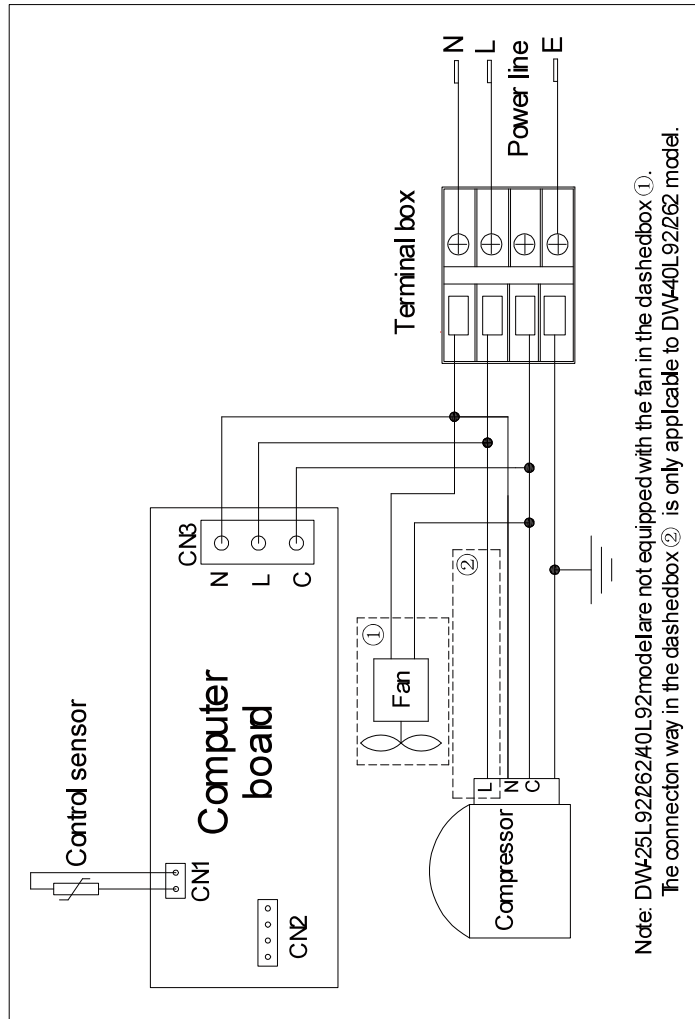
Control sensor

CN1

CN2

Computer board

CN3
N
L
C

①
Fan

②

Compressor
L
N
C

Terminal box

N
L
Power line
E

Note: DW-25L92/262/40L92modelare not equipped with the fan in the dashedbox ①.
The connecton way in the dashedbox ② is only applcable to DW-40L92/262 model.